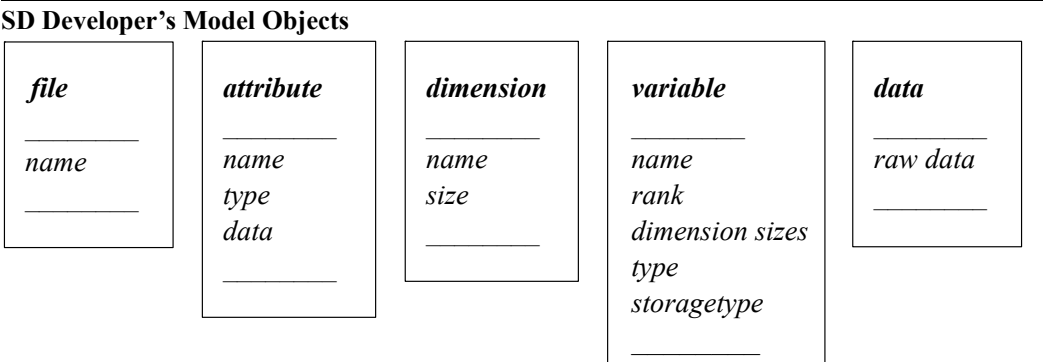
SD Developer’s Model Objects

*file*

________

*name*

________

*attribute*

________

*name*
*type*
*data*

________

*dimension*

________

*name*
*size*

________

*variable*

________

*name*
*rank*
*dimension sizes*
*type*
*storagetype*

________

*data*

________

*raw data*

________